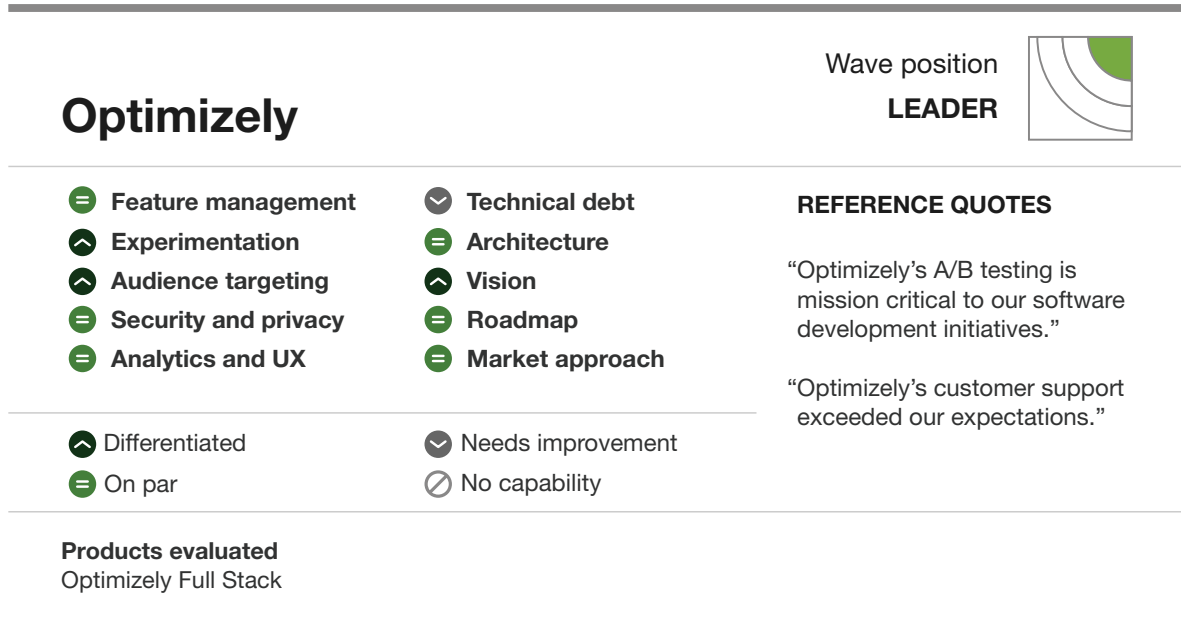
Wave position
LEADER

Optimizely

Feature management
Experimentation
Audience targeting
Security and privacy
Analytics and UX

Technical debt
Architecture
Vision
Roadmap
Market approach

Differentiated
On par

Needs improvement
No capability

REFERENCE QUOTES

"Optimizely's A/B testing is mission critical to our software development initiatives."

"Optimizely's customer support exceeded our expectations."

Products evaluated
Optimizely Full Stack